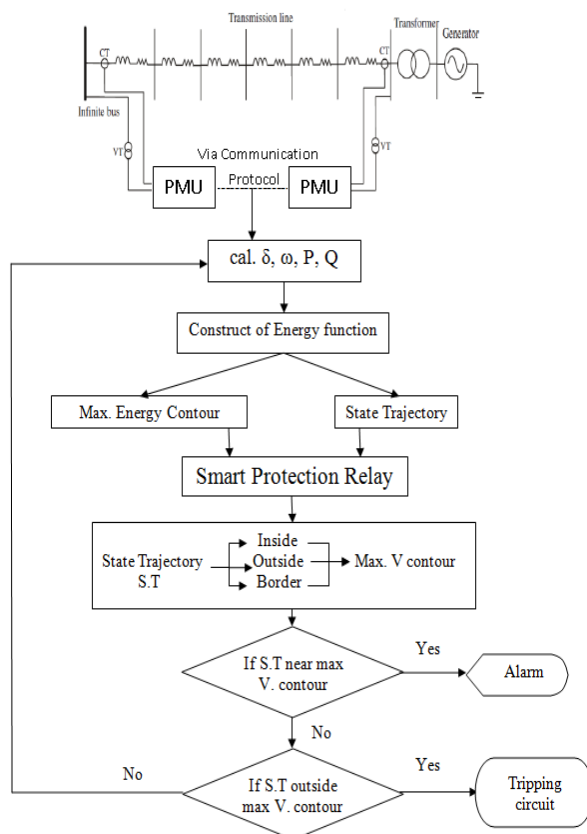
Transmission line

Transformer

Generator

CT

CT

Infinite bus

VT

VT

Via Communication

Protocol

PMU

PMU

cal. δ, ω, P, Q

Construct of Energy function

Max. Energy Contour

State Trajectory

Smart Protection Relay

State Trajectory S.T

Inside

Outside

Border

Max. V contour

If S.T near max V. contour

Yes

Alarm

No

No

If S.T outside max V. contour

Yes

Tripping circuit